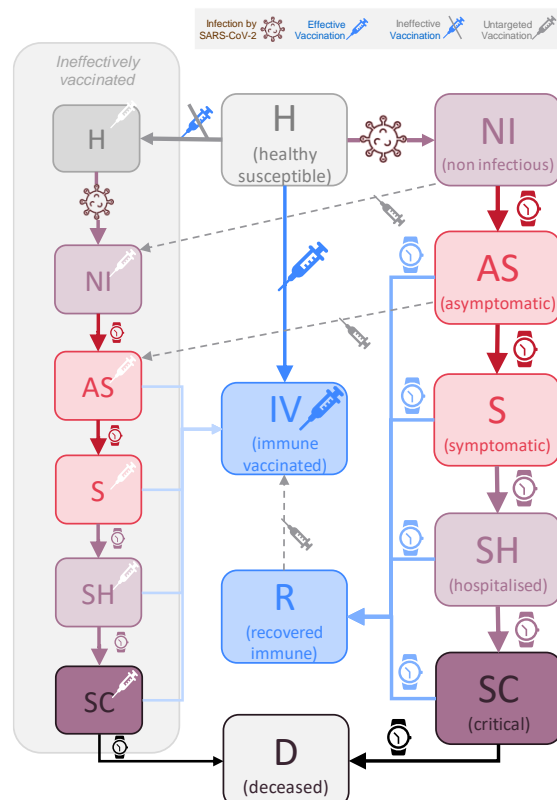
Infection by SARS-CoV-2
Effective Vaccination
Ineffective Vaccination
Untargeted Vaccination

Ineffectively vaccinated

H

NI

AS

S

SH

SC

H
(healthy susceptible)

NI
(non infectious)

AS
(asymptomatic)

S
(symptomatic)

SH
(hospitalised)

SC
(critical)

IV
(immune vaccinated)

R
(recovered immune)

D
(deceased)